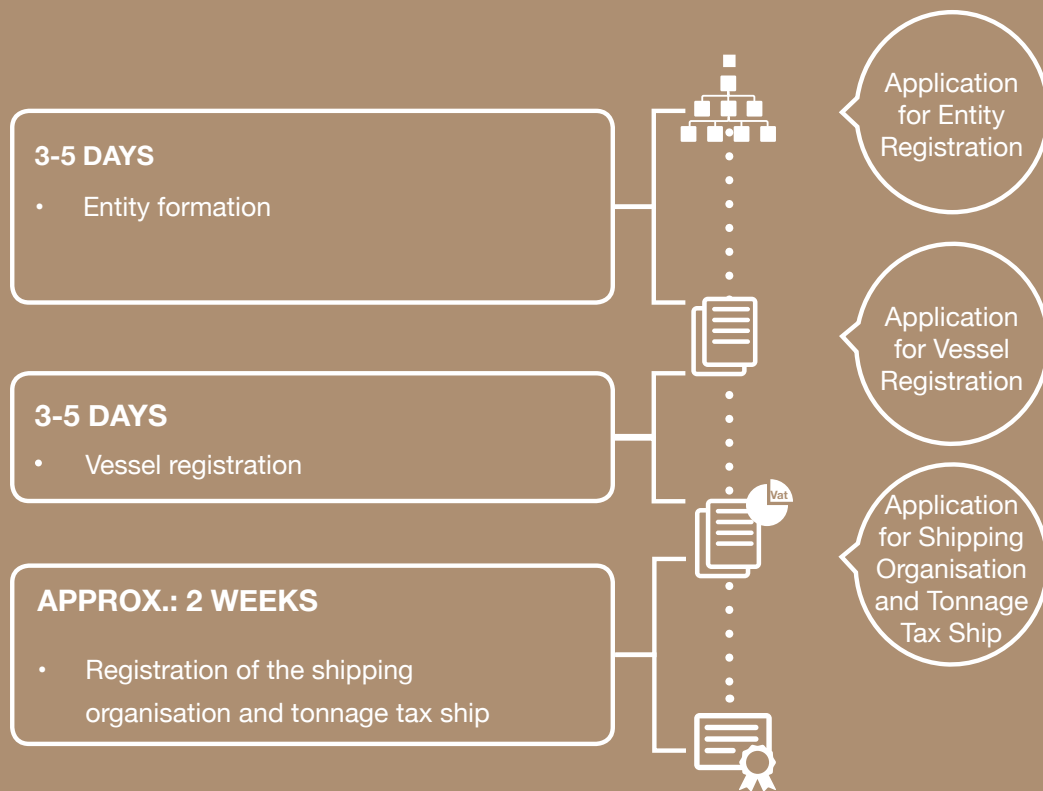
3-5 DAYS

• Entity formation

3-5 DAYS

• Vessel registration

APPROX.: 2 WEEKS

• Registration of the shipping organisation and tonnage tax ship

Vat

Application for Entity Registration

Application for Vessel Registration

Application for Shipping Organisation and Tonnage Tax Ship